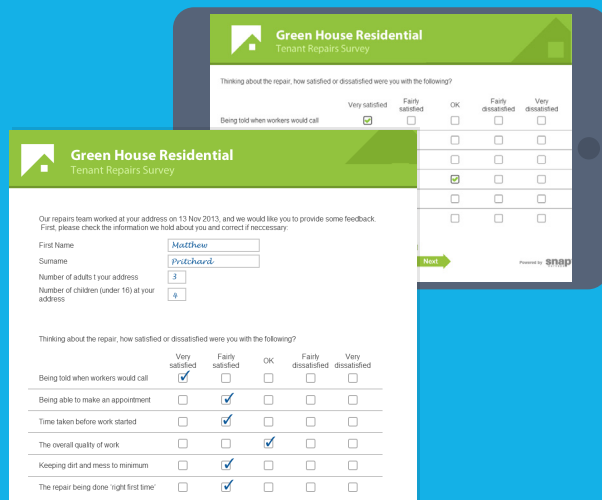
Green House Residential
Tenant Repairs Survey

Thinking about the repair, how satisfied or dissatisfied were you with the following?

| | Very satisfied | Fairly satisfied | OK | Fairly dissatisfied | Very dissatisfied |
|---|---|---|---|---|---|
| Being told when workers would call | ✓ | | | | |

Next

Powered by snap

Green House Residential
Tenant Repairs Survey

Our repairs team worked at your address on 13 Nov 2013, and we would like you to provide some feedback. First, please check the information we hold about you and correct if neccessary.

First Name Matthew
Surname Pritchard
Number of adults t your address 3
Number of children (under 16) at your address 4

Thinking about the repair, how satisfied or dissatisfied were you with the following?

| | Very satisfied | Fairly satisfied | OK | Fairly dissatisfied | Very dissatisfied |
|---|---|---|---|---|---|
| Being told when workers would call | ✓ | | | | |
| Being able to make an appointment | | ✓ | | | |
| Time taken before work started | | ✓ | | | |
| The overall quality of work | | | ✓ | | |
| Keeping dirt and mess to minimum | | ✓ | | | |
| The repair being done 'right first time' | | ✓ | | | |